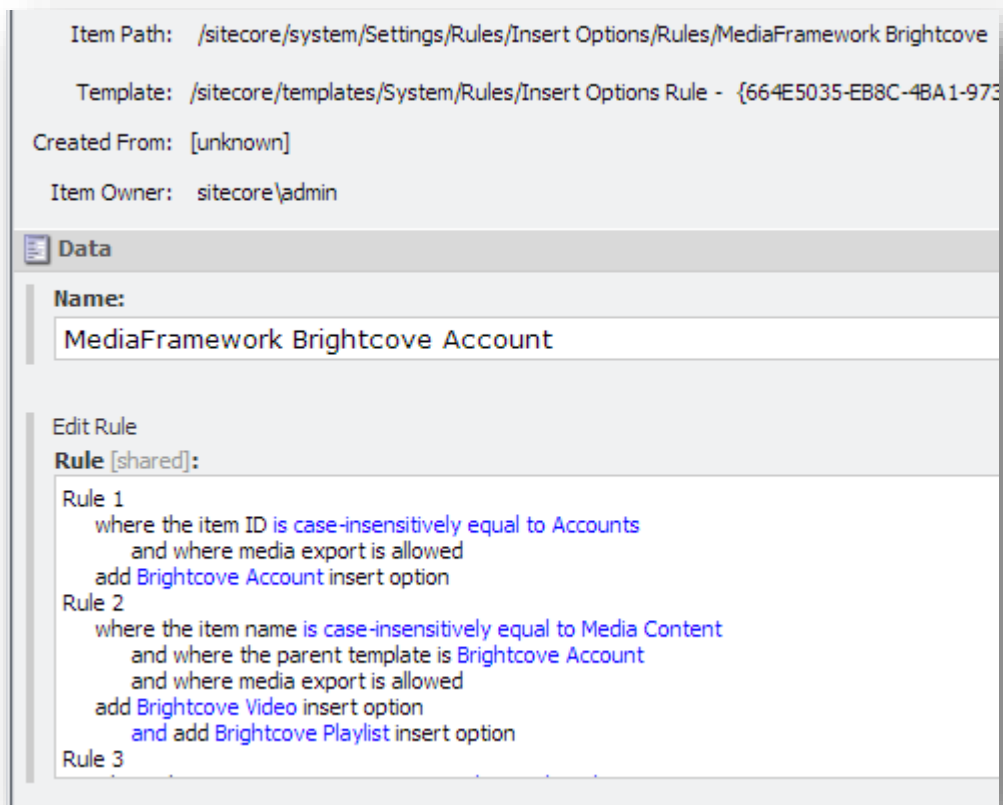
Item Path: /sitecore/system/Settings/Rules/Insert Options/Rules/MediaFramework Brightcove

Template: /sitecore/templates/System/Rules/Insert Options Rule - {664E5035-EB8C-4BA1-973

Created From: [unknown]

Item Owner: sitecore\admin

Data

Name:

MediaFramework Brightcove Account

Edit Rule

Rule [shared]:

Rule 1
where the item ID is case-insensitively equal to Accounts
and where media export is allowed
add Brightcove Account insert option
Rule 2
where the item name is case-insensitively equal to Media Content
and where the parent template is Brightcove Account
and where media export is allowed
add Brightcove Video insert option
and add Brightcove Playlist insert option
Rule 3
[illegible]